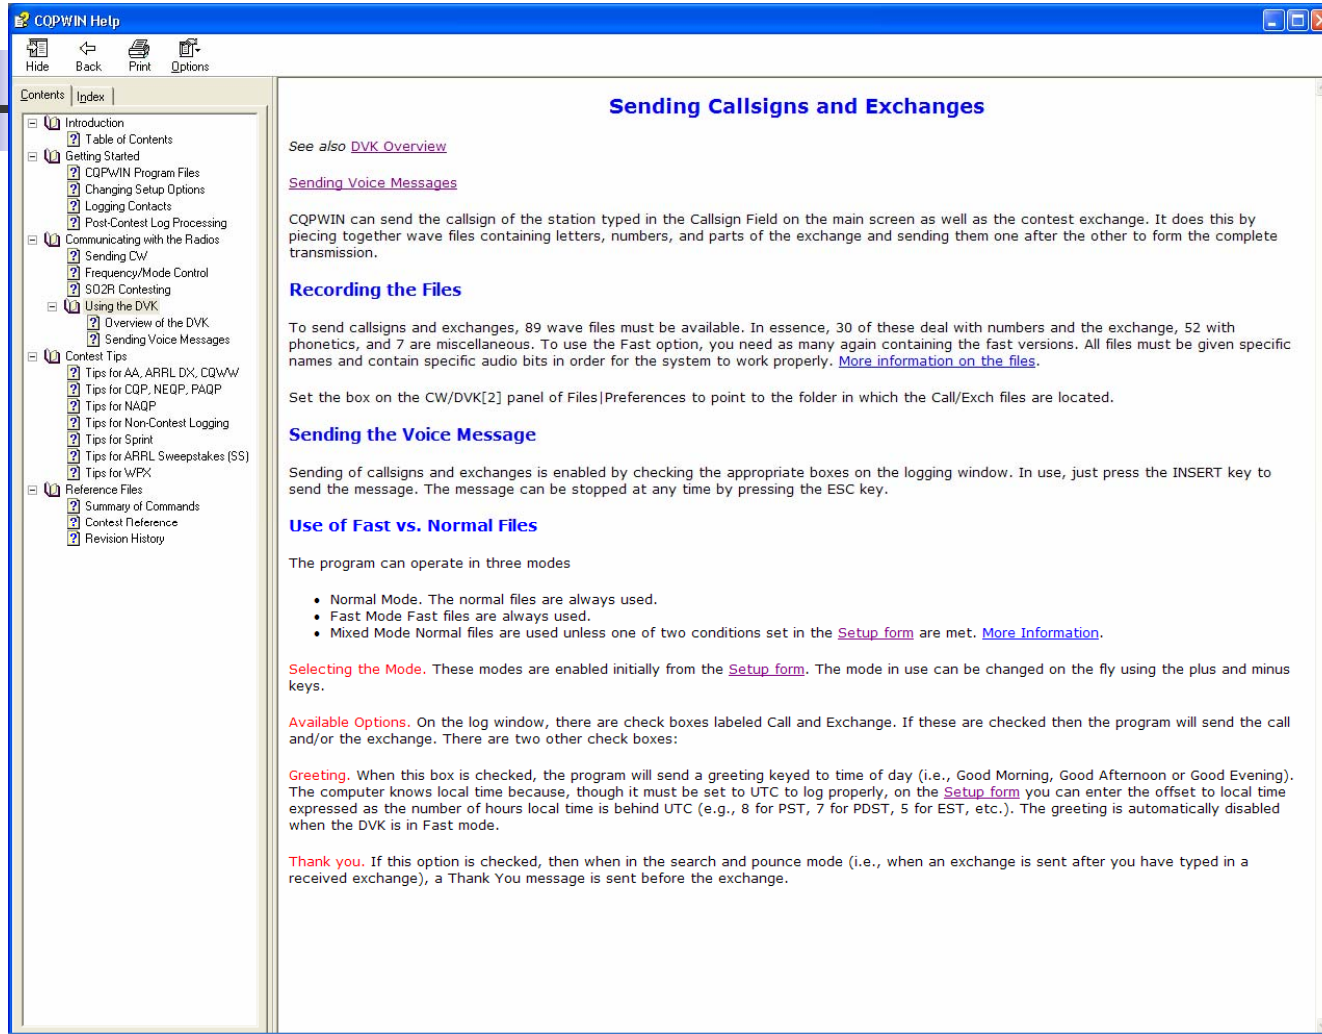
CQPWIN Help

Hide Back Print Options

Contents Index

Introduction
Table of Contents
Getting Started
CQPWIN Program Files
Changing Setup Options
Logging Contacts
Post-Contest Log Processing
Communicating with the Radios
Sending CW
Frequency/Mode Control
SO2R Contesting
Using the DVK
Overview of the DVK
Sending Voice Messages
Contest Tips
Tips for AA, ARRL DX, CQWW
Tips for CQP, NEQP, PAQP
Tips for NAQP
Tips for Non-Contest Logging
Tips for Sprint
Tips for ARRL Sweepstakes (SS)
Tips for WPX
Reference Files
Summary of Commands
Contest Reference
Revision History

Sending Callsigns and Exchanges

See also DVK Overview

Sending Voice Messages

CQPWIN can send the callsign of the station typed in the Callsign Field on the main screen as well as the contest exchange. It does this by piecing together wave files containing letters, numbers, and parts of the exchange and sending them one after the other to form the complete transmission.

Recording the Files

To send callsigns and exchanges, 89 wave files must be available. In essence, 30 of these deal with numbers and the exchange, 52 with phonetics, and 7 are miscellaneous. To use the Fast option, you need as many again containing the fast versions. All files must be given specific names and contain specific audio bits in order for the system to work properly. More information on the files.

Set the box on the CW/DVK[2] panel of Files|Preferences to point to the folder in which the Call/Exch files are located.

Sending the Voice Message

Sending of callsigns and exchanges is enabled by checking the appropriate boxes on the logging window. In use, just press the INSERT key to send the message. The message can be stopped at any time by pressing the ESC key.

Use of Fast vs. Normal Files

The program can operate in three modes

• Normal Mode. The normal files are always used.
• Fast Mode Fast files are always used.
• Mixed Mode Normal files are used unless one of two conditions set in the Setup form are met. More Information.

Selecting the Mode. These modes are enabled initially from the Setup form. The mode in use can be changed on the fly using the plus and minus keys.

Available Options. On the log window, there are check boxes labeled Call and Exchange. If these are checked then the program will send the call and/or the exchange. There are two other check boxes:

Greeting. When this box is checked, the program will send a greeting keyed to time of day (i.e., Good Morning, Good Afternoon or Good Evening). The computer knows local time because, though it must be set to UTC to log properly, on the Setup form you can enter the offset to local time expressed as the number of hours local time is behind UTC (e.g., 8 for PST, 7 for PDST, 5 for EST, etc.). The greeting is automatically disabled when the DVK is in Fast mode.

Thank you. If this option is checked, then when in the search and pounce mode (i.e., when an exchange is sent after you have typed in a received exchange), a Thank You message is sent before the exchange.